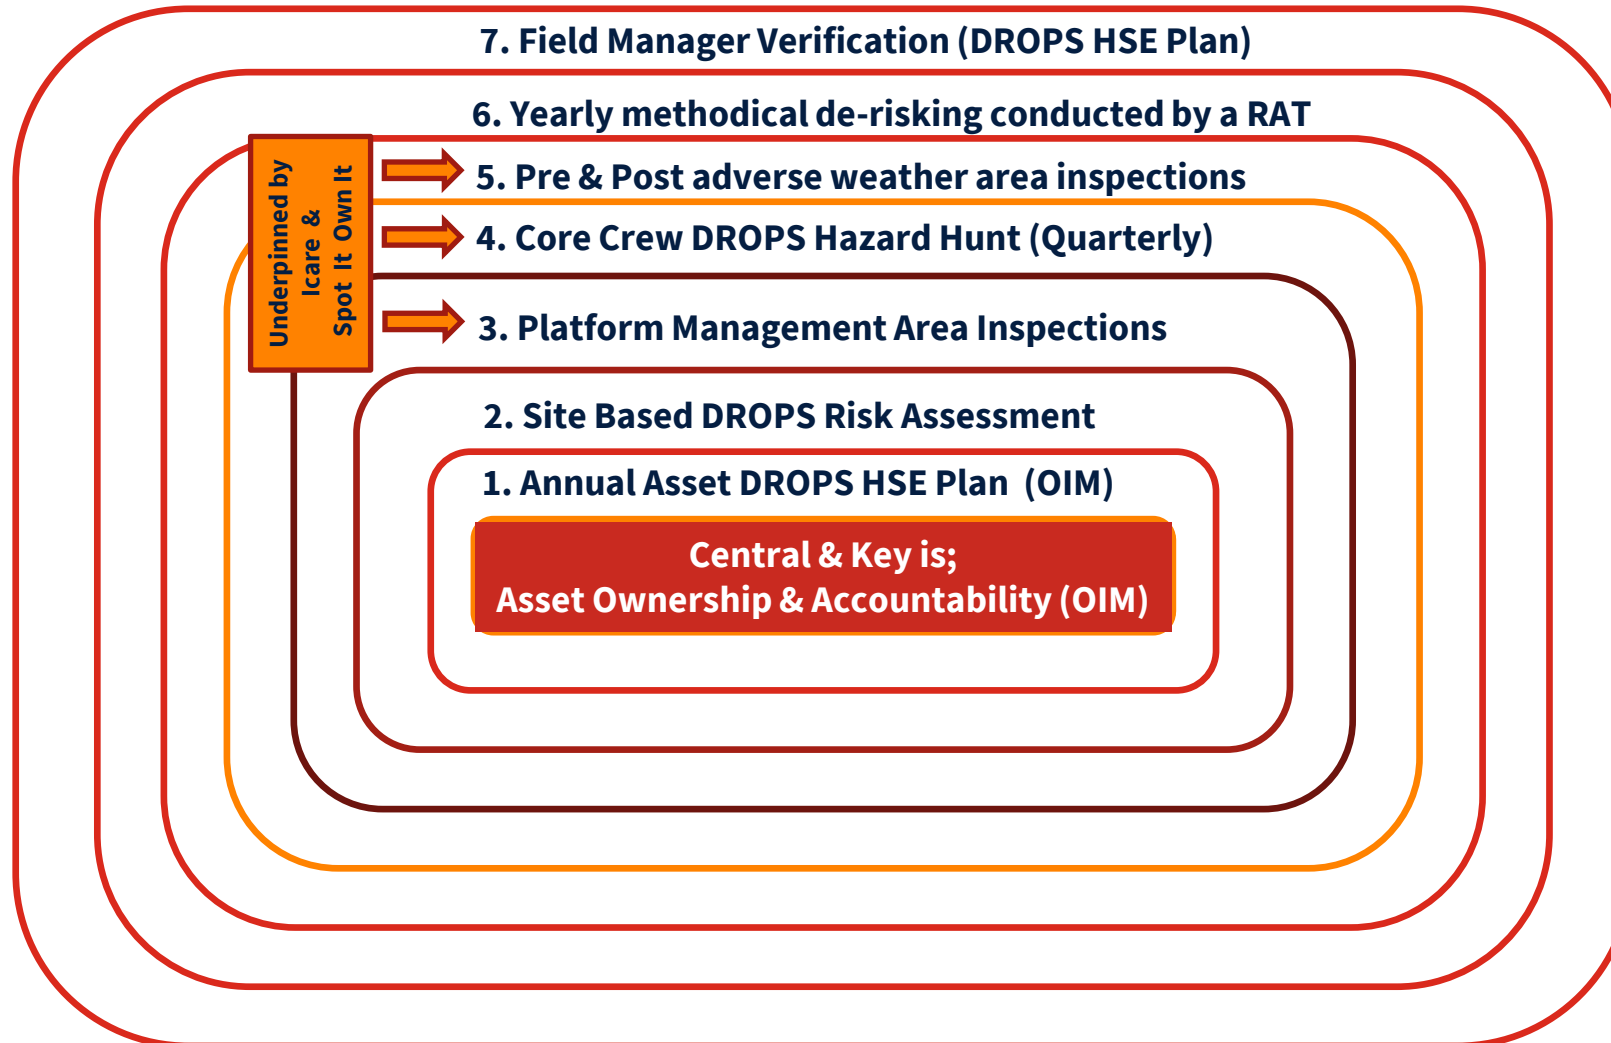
7. Field Manager Verification (DROPS HSE Plan)

6. Yearly methodical de-risking conducted by a RAT

Underpinned by Icare & Spot It Own It

5. Pre & Post adverse weather area inspections

4. Core Crew DROPS Hazard Hunt (Quarterly)

3. Platform Management Area Inspections

2. Site Based DROPS Risk Assessment

1. Annual Asset DROPS HSE Plan (OIM)

Central & Key is;
Asset Ownership & Accountability (OIM)